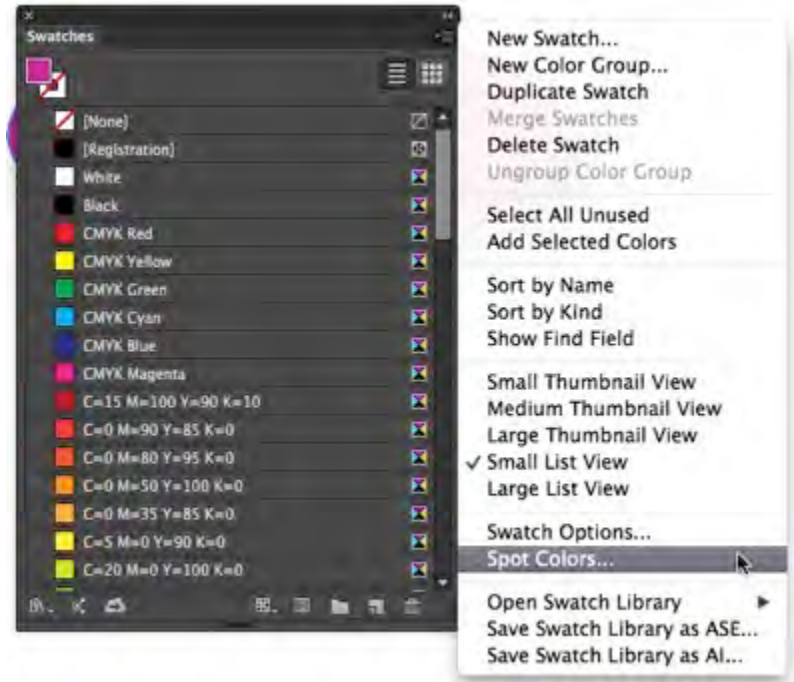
Swatches

[None]
[Registration]
White
Black
CMYK Red
CMYK Yellow
CMYK Green
CMYK Cyan
CMYK Blue
CMYK Magenta
C=15 M=100 Y=90 K=10
C=0 M=90 Y=85 K=0
C=0 M=80 Y=95 K=0
C=0 M=50 Y=100 K=0
C=0 M=35 Y=85 K=0
C=5 M=0 Y=90 K=0
C=20 M=0 Y=100 K=0

New Swatch...
New Color Group...
Duplicate Swatch
Merge Swatches
Delete Swatch
Ungroup Color Group

Select All Unused
Add Selected Colors

Sort by Name
Sort by Kind
Show Find Field

Small Thumbnail View
Medium Thumbnail View
Large Thumbnail View
✓ Small List View
Large List View

Swatch Options...
Spot Colors...

Open Swatch Library ▶
Save Swatch Library as ASE...
Save Swatch Library as AI...